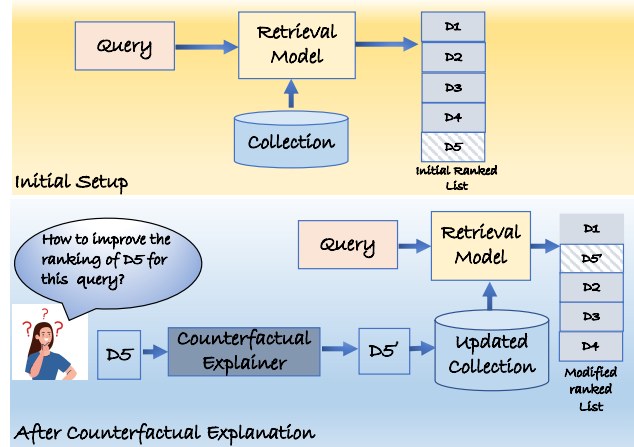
Query

Retrieval Model

D1
D2
D3
D4
D5

Collection

Initial Ranked List

Initial Setup

How to improve the ranking of D5 for this query?

Query

Retrieval Model

D1
D5'
D2
D3
D4

D5

Counterfactual Explainer

D5'

Updated Collection

Modified ranked List

After Counterfactual Explanation